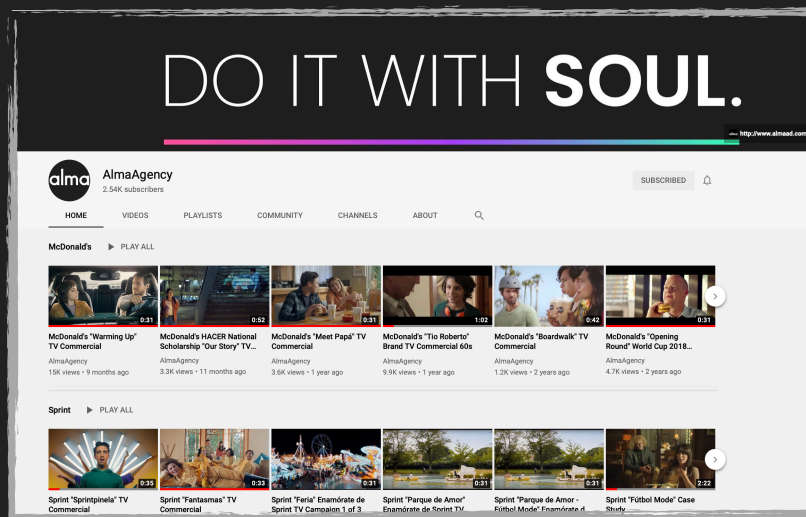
DO IT WITH SOUL.

alma http://www.almaad.com

alma

AlmaAgency
2.54K subscribers

SUBSCRIBED

HOME VIDEOS PLAYLISTS COMMUNITY CHANNELS ABOUT

McDonald's ▶ PLAY ALL

0:31
McDonald's "Warming Up" TV Commercial
AlmaAgency
15K views • 9 months ago

0:52
McDonald's HACER National Scholarship "Our Story" TV...
AlmaAgency
3.3K views • 11 months ago

0:31
McDonald's "Meet Papá" TV Commercial
AlmaAgency
3.6K views • 1 year ago

1:02
McDonald's "Tío Roberto" Brand TV Commercial 60s
AlmaAgency
9.9K views • 1 year ago

0:42
McDonald's "Boardwalk" TV Commercial
AlmaAgency
1.2K views • 2 years ago

0:31
McDonald's "Opening Round" World Cup 2018...
AlmaAgency
4.7K views • 2 years ago

Sprint ▶ PLAY ALL

0:35
Sprint "Sprintpinela" TV Commercial

0:33
Sprint "Fantasmas" TV Commercial

0:31
Sprint "Feria" Enamórate de Sprint TV Campaign 1 of 3

0:31
Sprint "Parque de Amor" Enamórate de Sprint TV...

0:31
Sprint "Parque de Amor - Fútbol Mode" Enamórate d...

2:22
Sprint "Fútbol Mode" Case Study